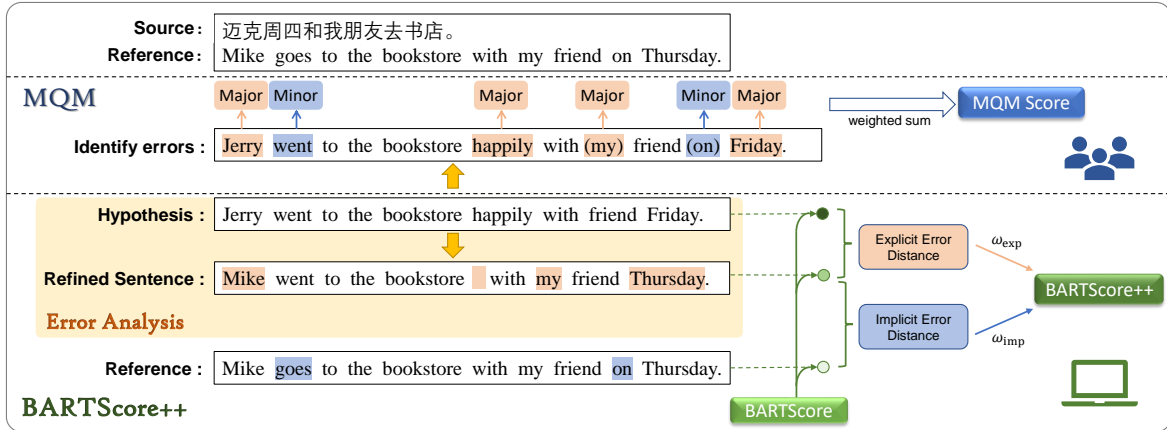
Source : 迈克周四和我朋友去书店。
Reference : Mike goes to the bookstore with my friend on Thursday.

MQM

Major Minor Major Major Minor Major

weighted sum

MQM Score

Identify errors : Jerry went to the bookstore happily with (my) friend (on) Friday.

Hypothesis : Jerry went to the bookstore happily with friend Friday.

Refined Sentence : Mike went to the bookstore with my friend Thursday.

Error Analysis

Explicit Error Distance

$\omega_{\text{exp}}$

BARTScore++

Implicit Error Distance

$\omega_{\text{imp}}$

Reference : Mike goes to the bookstore with my friend on Thursday.

BARTScore++

BARTScore